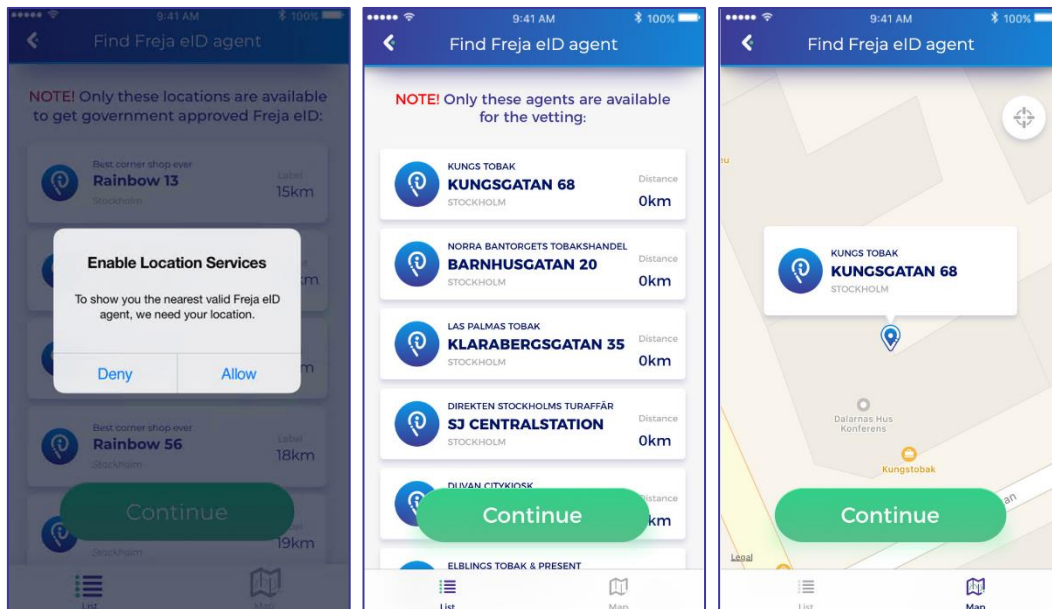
9:41 AM
100%
Find Freja eID agent

NOTE! Only these locations are available to get government approved Freja eID:

Best corner shop ever
Rainbow 13
Stockholm
Label
15km

Enable Location Services
To show you the nearest valid Freja eID agent, we need your location.
Deny
Allow

km
m

Best corner shop ever
Rainbow 56
Stockholm
Label
18km

Continue
Stockholm
Label
19km

List
Map

9:41 AM
100%
Find Freja eID agent

NOTE! Only these agents are available for the vetting:

KUNGS TOBAK
KUNGSGATAN 68
STOCKHOLM
Distance
0km

NORRA BANTORGETS TOBAKSHANDEL
BARNHUSGATAN 20
STOCKHOLM
Distance
0km

LAS PALMAS TOBAK
KLARABERGSGATAN 35
STOCKHOLM
Distance
0km

DIREKTEN STOCKHOLMS TURAFFÄR
SJ CENTRALSTATION
STOCKHOLM
Distance
0km

DUVAN CITYKIOSK
Distance
km
Continue

ELBLINGS TOBAK & PRESENT

List
Map

9:41 AM
100%
Find Freja eID agent

eu

KUNGS TOBAK
KUNGSGATAN 68
STOCKHOLM

Dalarnas Hus
Konferens
Kungstobak
an
Continue
Legal
List
Map